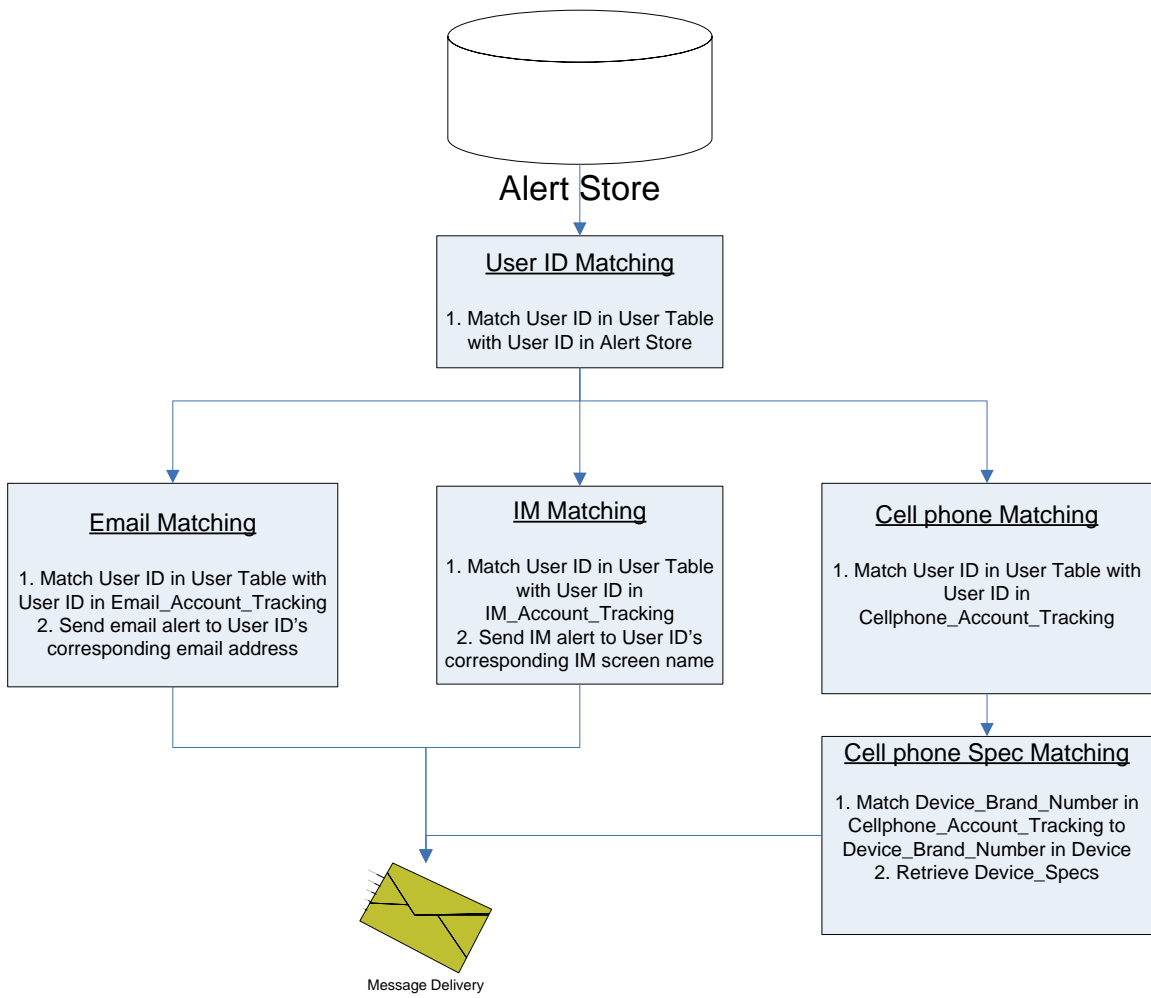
Alert Store

User ID Matching

1. Match User ID in User Table with User ID in Alert Store

Email Matching

1. Match User ID in User Table with User ID in Email_Account_Tracking
2. Send email alert to User ID's corresponding email address

IM Matching

1. Match User ID in User Table with User ID in IM_Account_Tracking
2. Send IM alert to User ID's corresponding IM screen name

Cell phone Matching

1. Match User ID in User Table with User ID in Cellphone_Account_Tracking

Cell phone Spec Matching

1. Match Device_Brand_Number in Cellphone_Account_Tracking to Device_Brand_Number in Device
2. Retrieve Device_Specs

Message Delivery